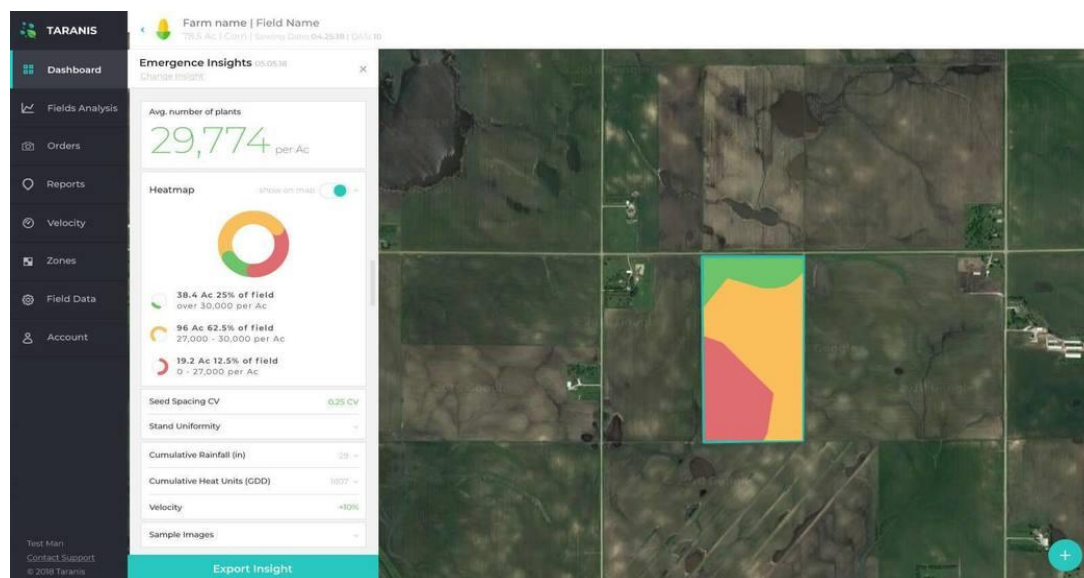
TARANIS

Dashboard
Fields Analysis
Orders
Reports
Velocity
Zones
Field Data
Account

Test Man
Contact Support
© 2018 Taranis

Farm name | Field Name
78.5 Ac | Corn | Sowing Date 04.25.18 | DAS: 10

Emergence Insights 05.05.18
Change insight

Avg. number of plants
29,774 per Ac

Heatmap show on map

38.4 Ac 25% of field
over 30,000 per Ac

96 Ac 62.5% of field
27,000 - 30,000 per Ac

19.2 Ac 12.5% of field
0 - 27,000 per Ac

Seed Spacing CV 0.25 CV
Stand Uniformity
Cumulative Rainfall (in) 29
Cumulative Heat Units (GDD) 1107
Velocity +10%
Sample Images

Export Insight

+